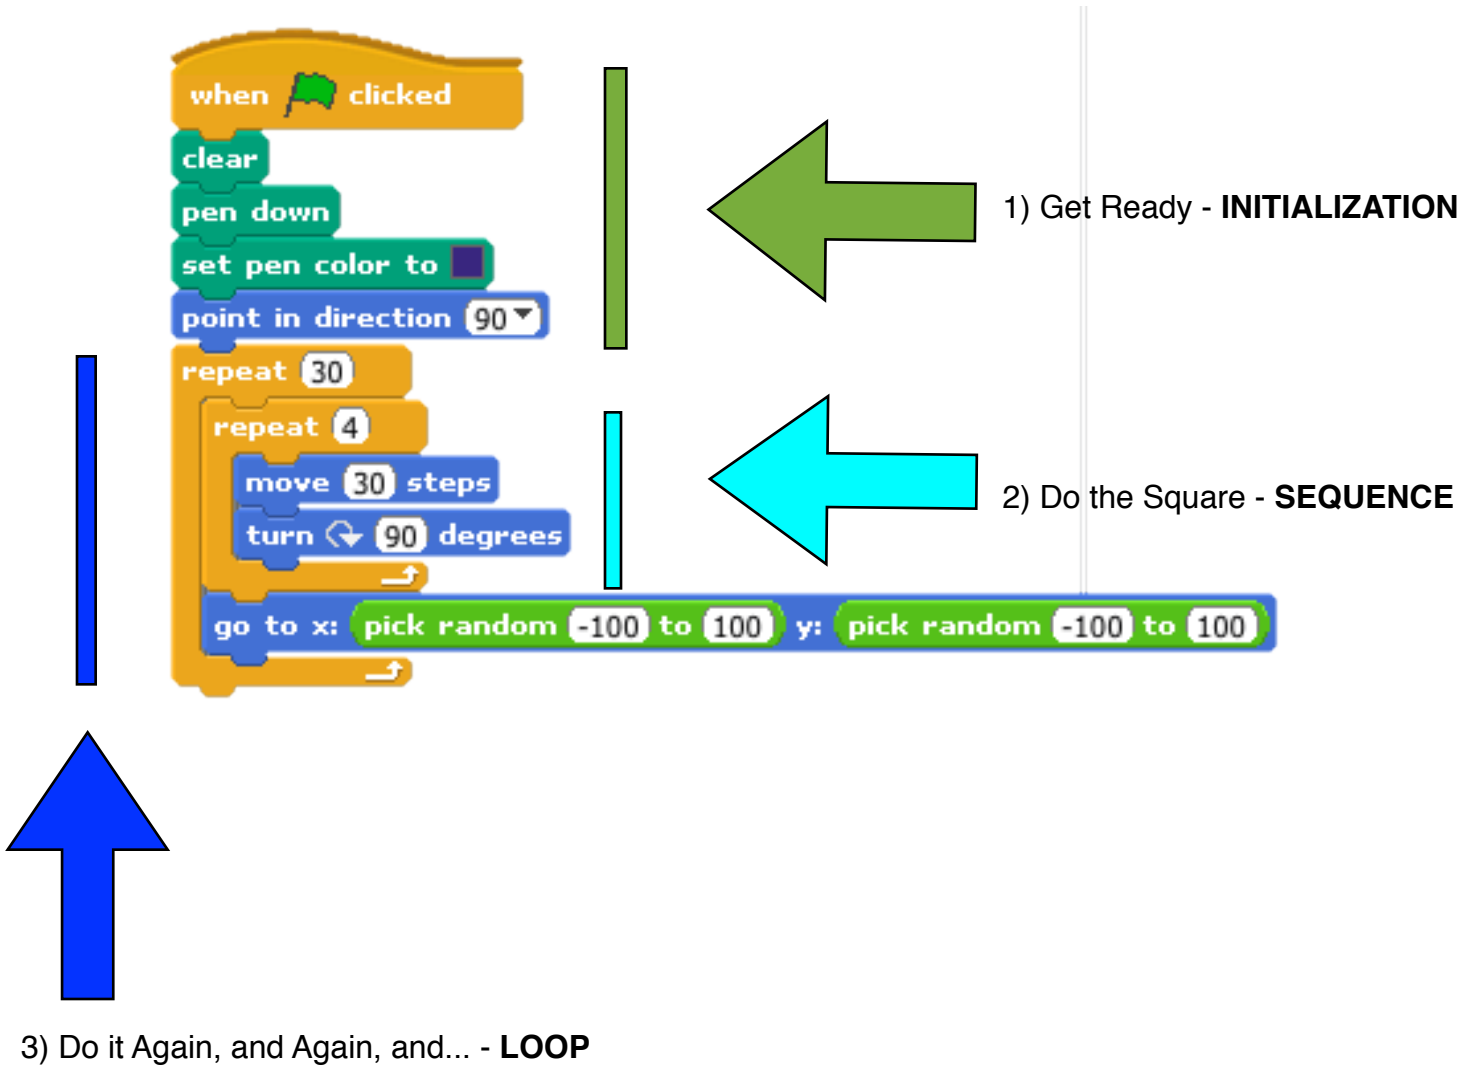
when clicked
clear
pen down
set pen color to
point in direction 90
repeat 30
repeat 4
move 30 steps
turn 90 degrees
go to x: pick random -100 to 100 y: pick random -100 to 100

1) Get Ready - **INITIALIZATION**

2) Do the Square - **SEQUENCE**

3) Do it Again, and Again, and... - **LOOP**